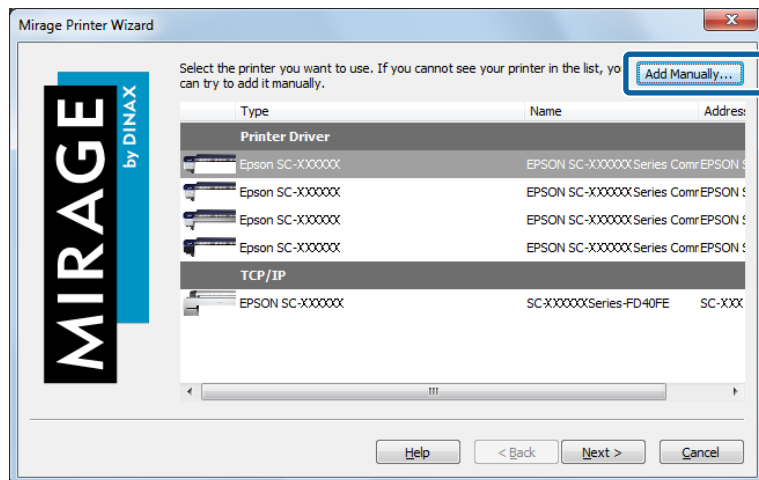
Mirage Printer Wizard

MIRAGE by DINAX

Select the printer you want to use. If you cannot see your printer in the list, yo can try to add it manually.

Add Manually...

| | Type | Name | Addres |
|---|---|---|---|
| | Printer Driver | | |
| | Epson SC-XXXXXX | EPSON SC-XXXXXX Series Comr | EPSON S |
| | Epson SC-XXXXXX | EPSON SC-XXXXXX Series Comr | EPSON S |
| | Epson SC-XXXXXX | EPSON SC-XXXXXX Series Comr | EPSON S |
| | Epson SC-XXXXXX | EPSON SC-XXXXXX Series Comr | EPSON S |
| | TCP/IP | | |
| | EPSON SC-XXXXXX | SC-XXXXXX Series-FD40FE | SC-XXX |

Help < Back Next > Cancel